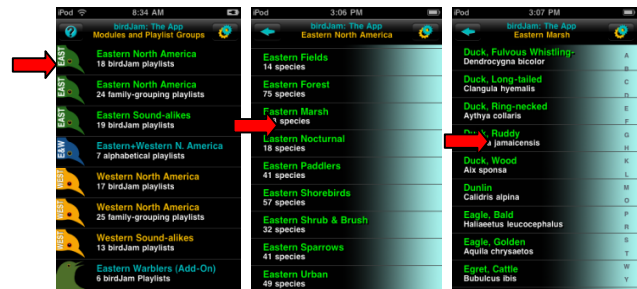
iPod 8:34 AM
birdJam: The App
Modules and Playlist Groups
?
EAST
Eastern North America
18 birdJam playlists
EAST
Eastern North America
24 family-grouping playlists
EAST
Eastern Sound-alikes
19 birdJam playlists
E&W
Eastern+Western N. America
7 alphabetical playlists
WEST
Western North America
17 birdJam playlists
WEST
Western North America
25 family-grouping playlists
WEST
Western Sound-alikes
13 birdJam playlists
Eastern Warblers (Add-On)
6 birdJam Playlists

iPod 3:06 PM
birdJam: The App
Eastern North America
Eastern Fields
14 species
Eastern Forest
75 species
Eastern Marsh
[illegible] species
Eastern Nocturnal
18 species
Eastern Paddlers
41 species
Eastern Shorebirds
57 species
Eastern Shrub & Brush
32 species
Eastern Sparrows
41 species
Eastern Urban
49 species

iPod 3:07 PM
birdJam: The App
Eastern Marsh
Duck, Fulvous Whistling-
Dendrocygna bicolor
Duck, Long-tailed
Clangula hyemalis
Duck, Ring-necked
Aythya collaris
Duck, Ruddy
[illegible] jamaicensis
Duck, Wood
Aix sponsa
Dunlin
Calidris alpina
Eagle, Bald
Haliaeetus leucocephalus
Eagle, Golden
Aquila chrysaetos
Egret, Cattle
Bubulcus ibis
A B C D E F G H I K L M N O P